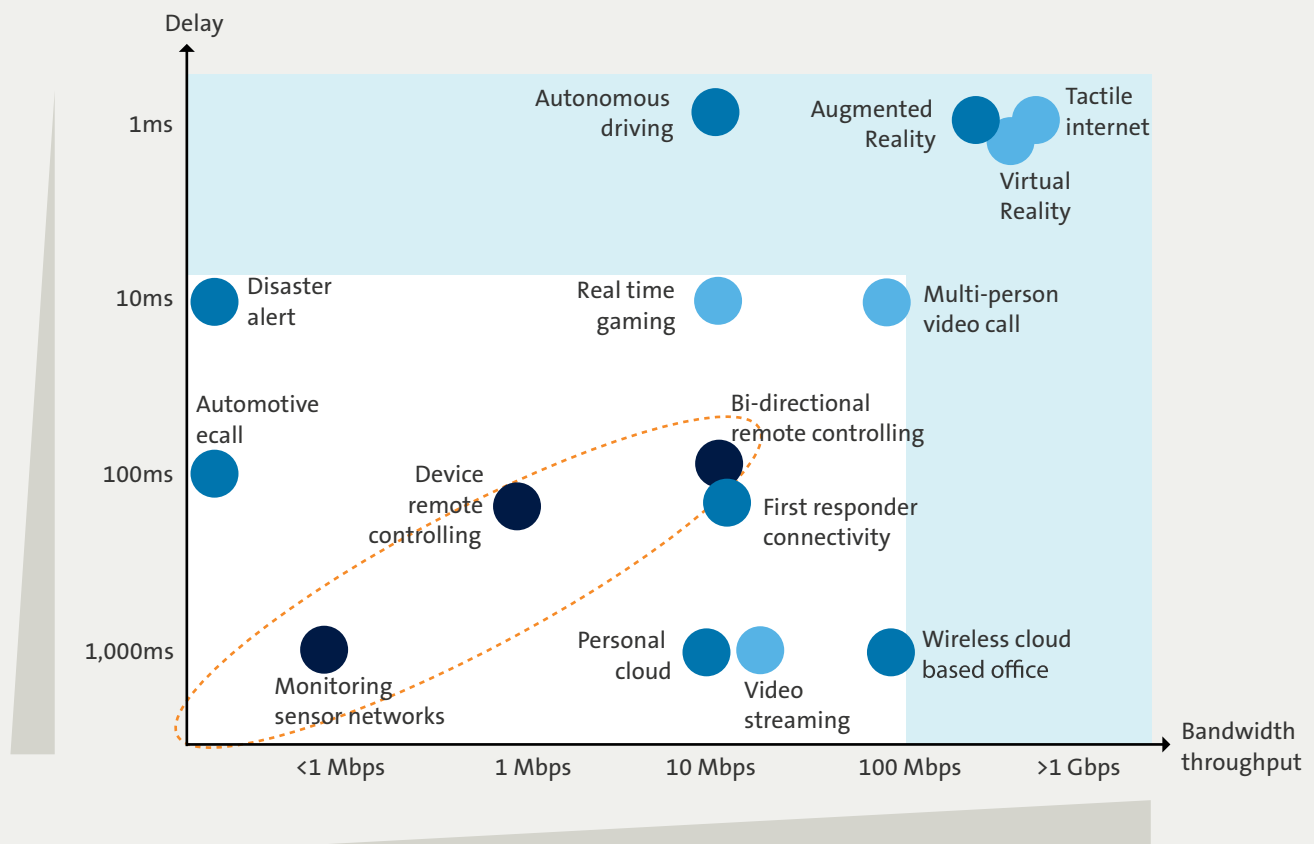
Delay

1ms

10ms

100ms

1,000ms

Autonomous driving

Augmented Reality

Tactile internet

Virtual Reality

Disaster alert

Real time gaming

Multi-person video call

Automotive ecall

Bi-directional remote controlling

Device remote controlling

First responder connectivity

Personal cloud

Wireless cloud based office

Monitoring sensor networks

Video streaming

Bandwidth throughput

<1 Mbps

1 Mbps

10 Mbps

100 Mbps

>1 Gbps